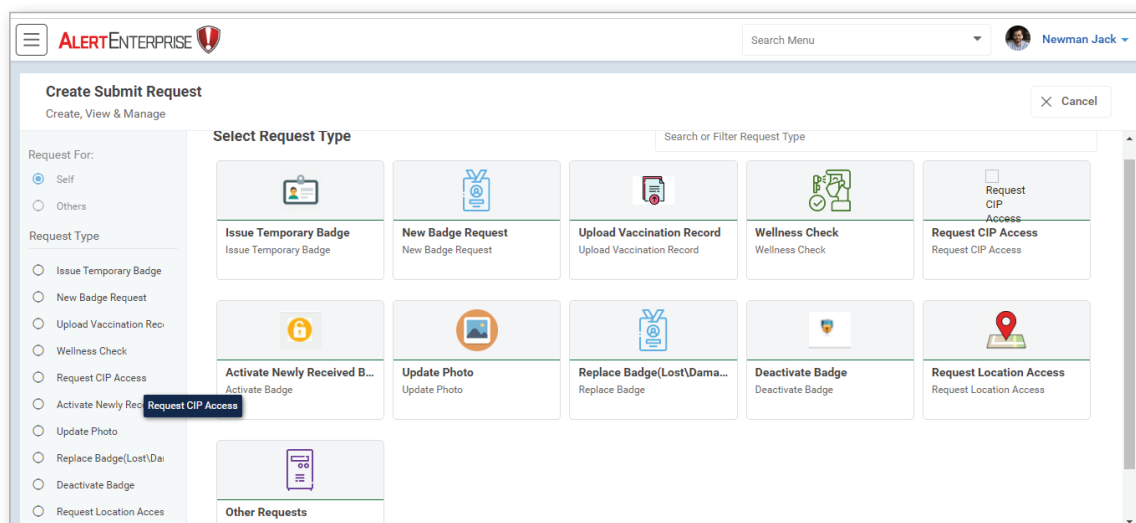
ALERTENTERPRISE

Search Menu

Newman Jack

Create Submit Request
Create, View & Manage

Cancel

Request For:
Self
Others

Request Type
Issue Temporary Badge
New Badge Request
Upload Vaccination Rec
Wellness Check
Request CIP Access
Activate Newly Rec
Request CIP Access
Update Photo
Replace Badge(Lost\Da
Deactivate Badge
Request Location Acces

Select Request Type

Search or Filter Request Type

Issue Temporary Badge
Issue Temporary Badge

New Badge Request
New Badge Request

Upload Vaccination Record
Upload Vaccination Record

Wellness Check
Wellness Check

Request CIP Access
Request CIP Access
Request CIP Access

Activate Newly Received B...
Activate Badge

Update Photo
Update Photo

Replace Badge(Lost\Dama...
Replace Badge

Deactivate Badge
Deactivate Badge

Request Location Access
Request Location Access

Other Requests